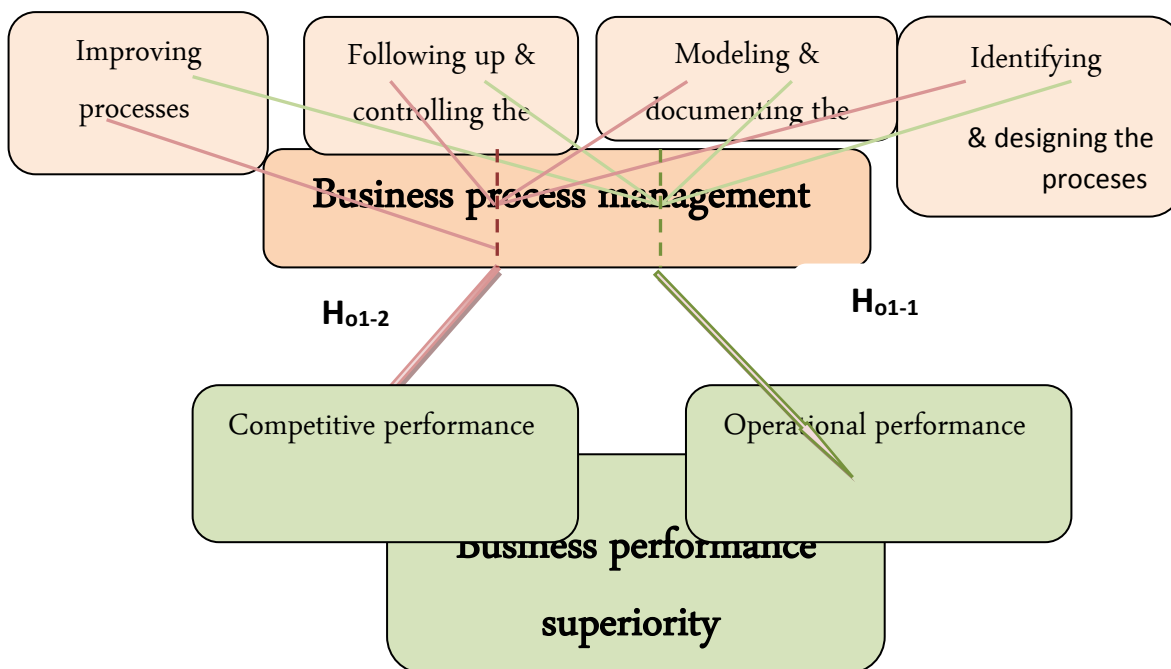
Improving processes

Following up & controlling the

Modeling & documenting the

Identifying & designing the proceses

Business process management

$H_{o1-2}$

$H_{o1-1}$

Competitive performance

Operational performance

Business performance superiority